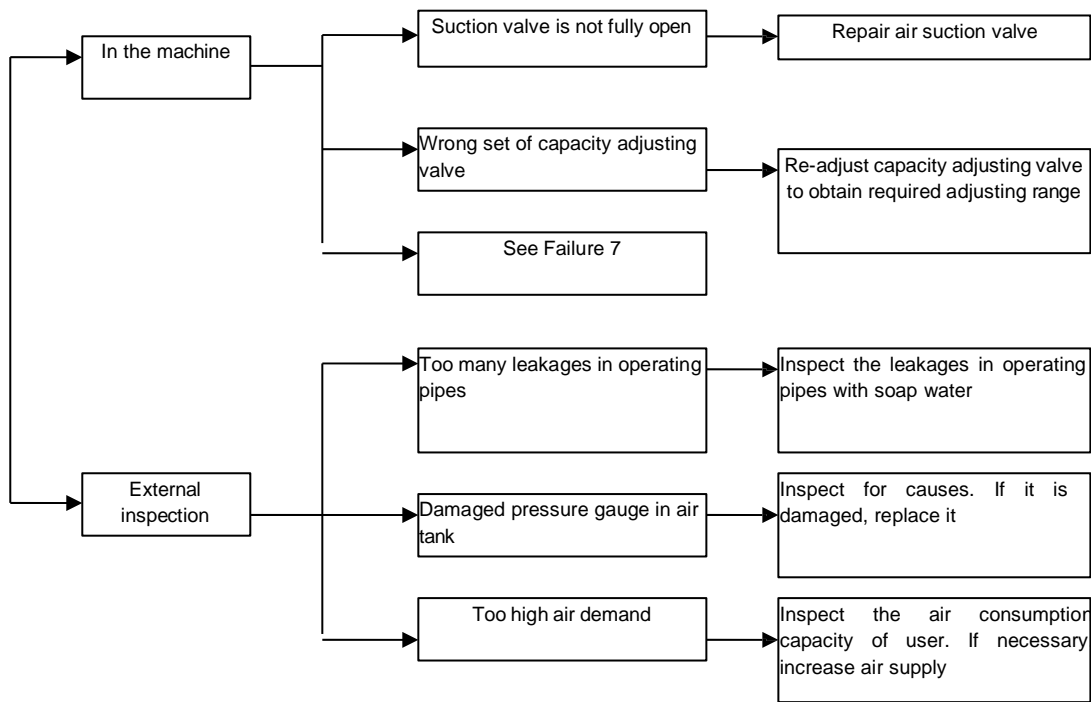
In the machine

Suction valve is not fully open

Repair air suction valve

Wrong set of capacity adjusting valve

Re-adjust capacity adjusting valve to obtain required adjusting range

See Failure 7

External inspection

Too many leakages in operating pipes

Inspect the leakages in operating pipes with soap water

Damaged pressure gauge in air tank

Inspect for causes. If it is damaged, replace it

Too high air demand

Inspect the air consumption capacity of user. If necessary increase air supply